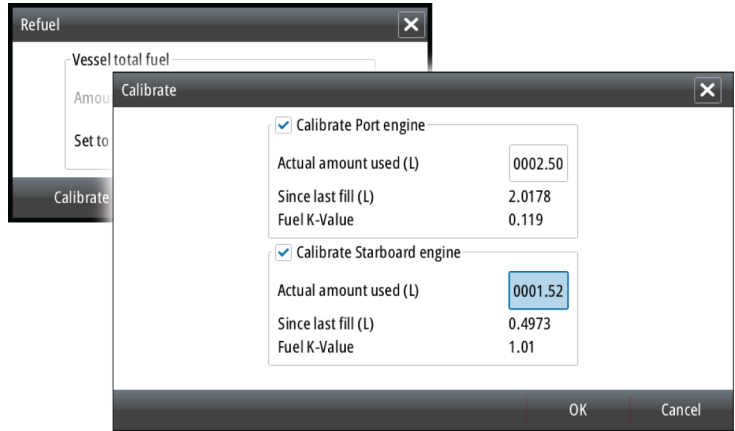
Refuel

Vessel total fuel

Amou

Set to

Calibrate

Calibrate

Calibrate Port engine

Actual amount used (L) 0002.50

Since last fill (L) 2.0178

Fuel K-Value 0.119

Calibrate Starboard engine

Actual amount used (L) 0001.52

Since last fill (L) 0.4973

Fuel K-Value 1.01

OK

Cancel